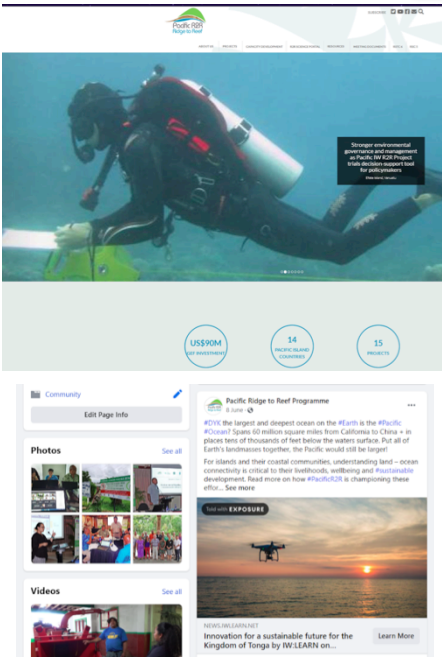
Pacific R2R Ridge to Reef

Stronger environmental governance and management as Pacific IW R2R Project trials decision-support tool for policymakers

US$90M GEF INVESTMENT

14 PACIFIC ISLAND COUNTRIES

15 PROJECTS

Community

Edit Page Info

Photos

See all

Videos

See all

Pacific Ridge to Reef Programme
8 June ·

#DYK the largest and deepest ocean on the #Earth is the #Pacific #Ocean? Spans 60 millions square miles from California to China + in places tens of thousands of feet below the waters surface. Put all of Earth's landmasses together, the Pacific would still be larger!

For islands and their coastal communities, understanding land – ocean connectivity is critical to their livelihoods, wellbeing and #sustainable development. Read more on how #PacificR2R is championing these effor... See more

Told with EXPOSURE

NEWS.IWLEARN.NET

Innovation for a sustainable future for the Kingdom of Tonga by IW:LEARN on...

Learn More